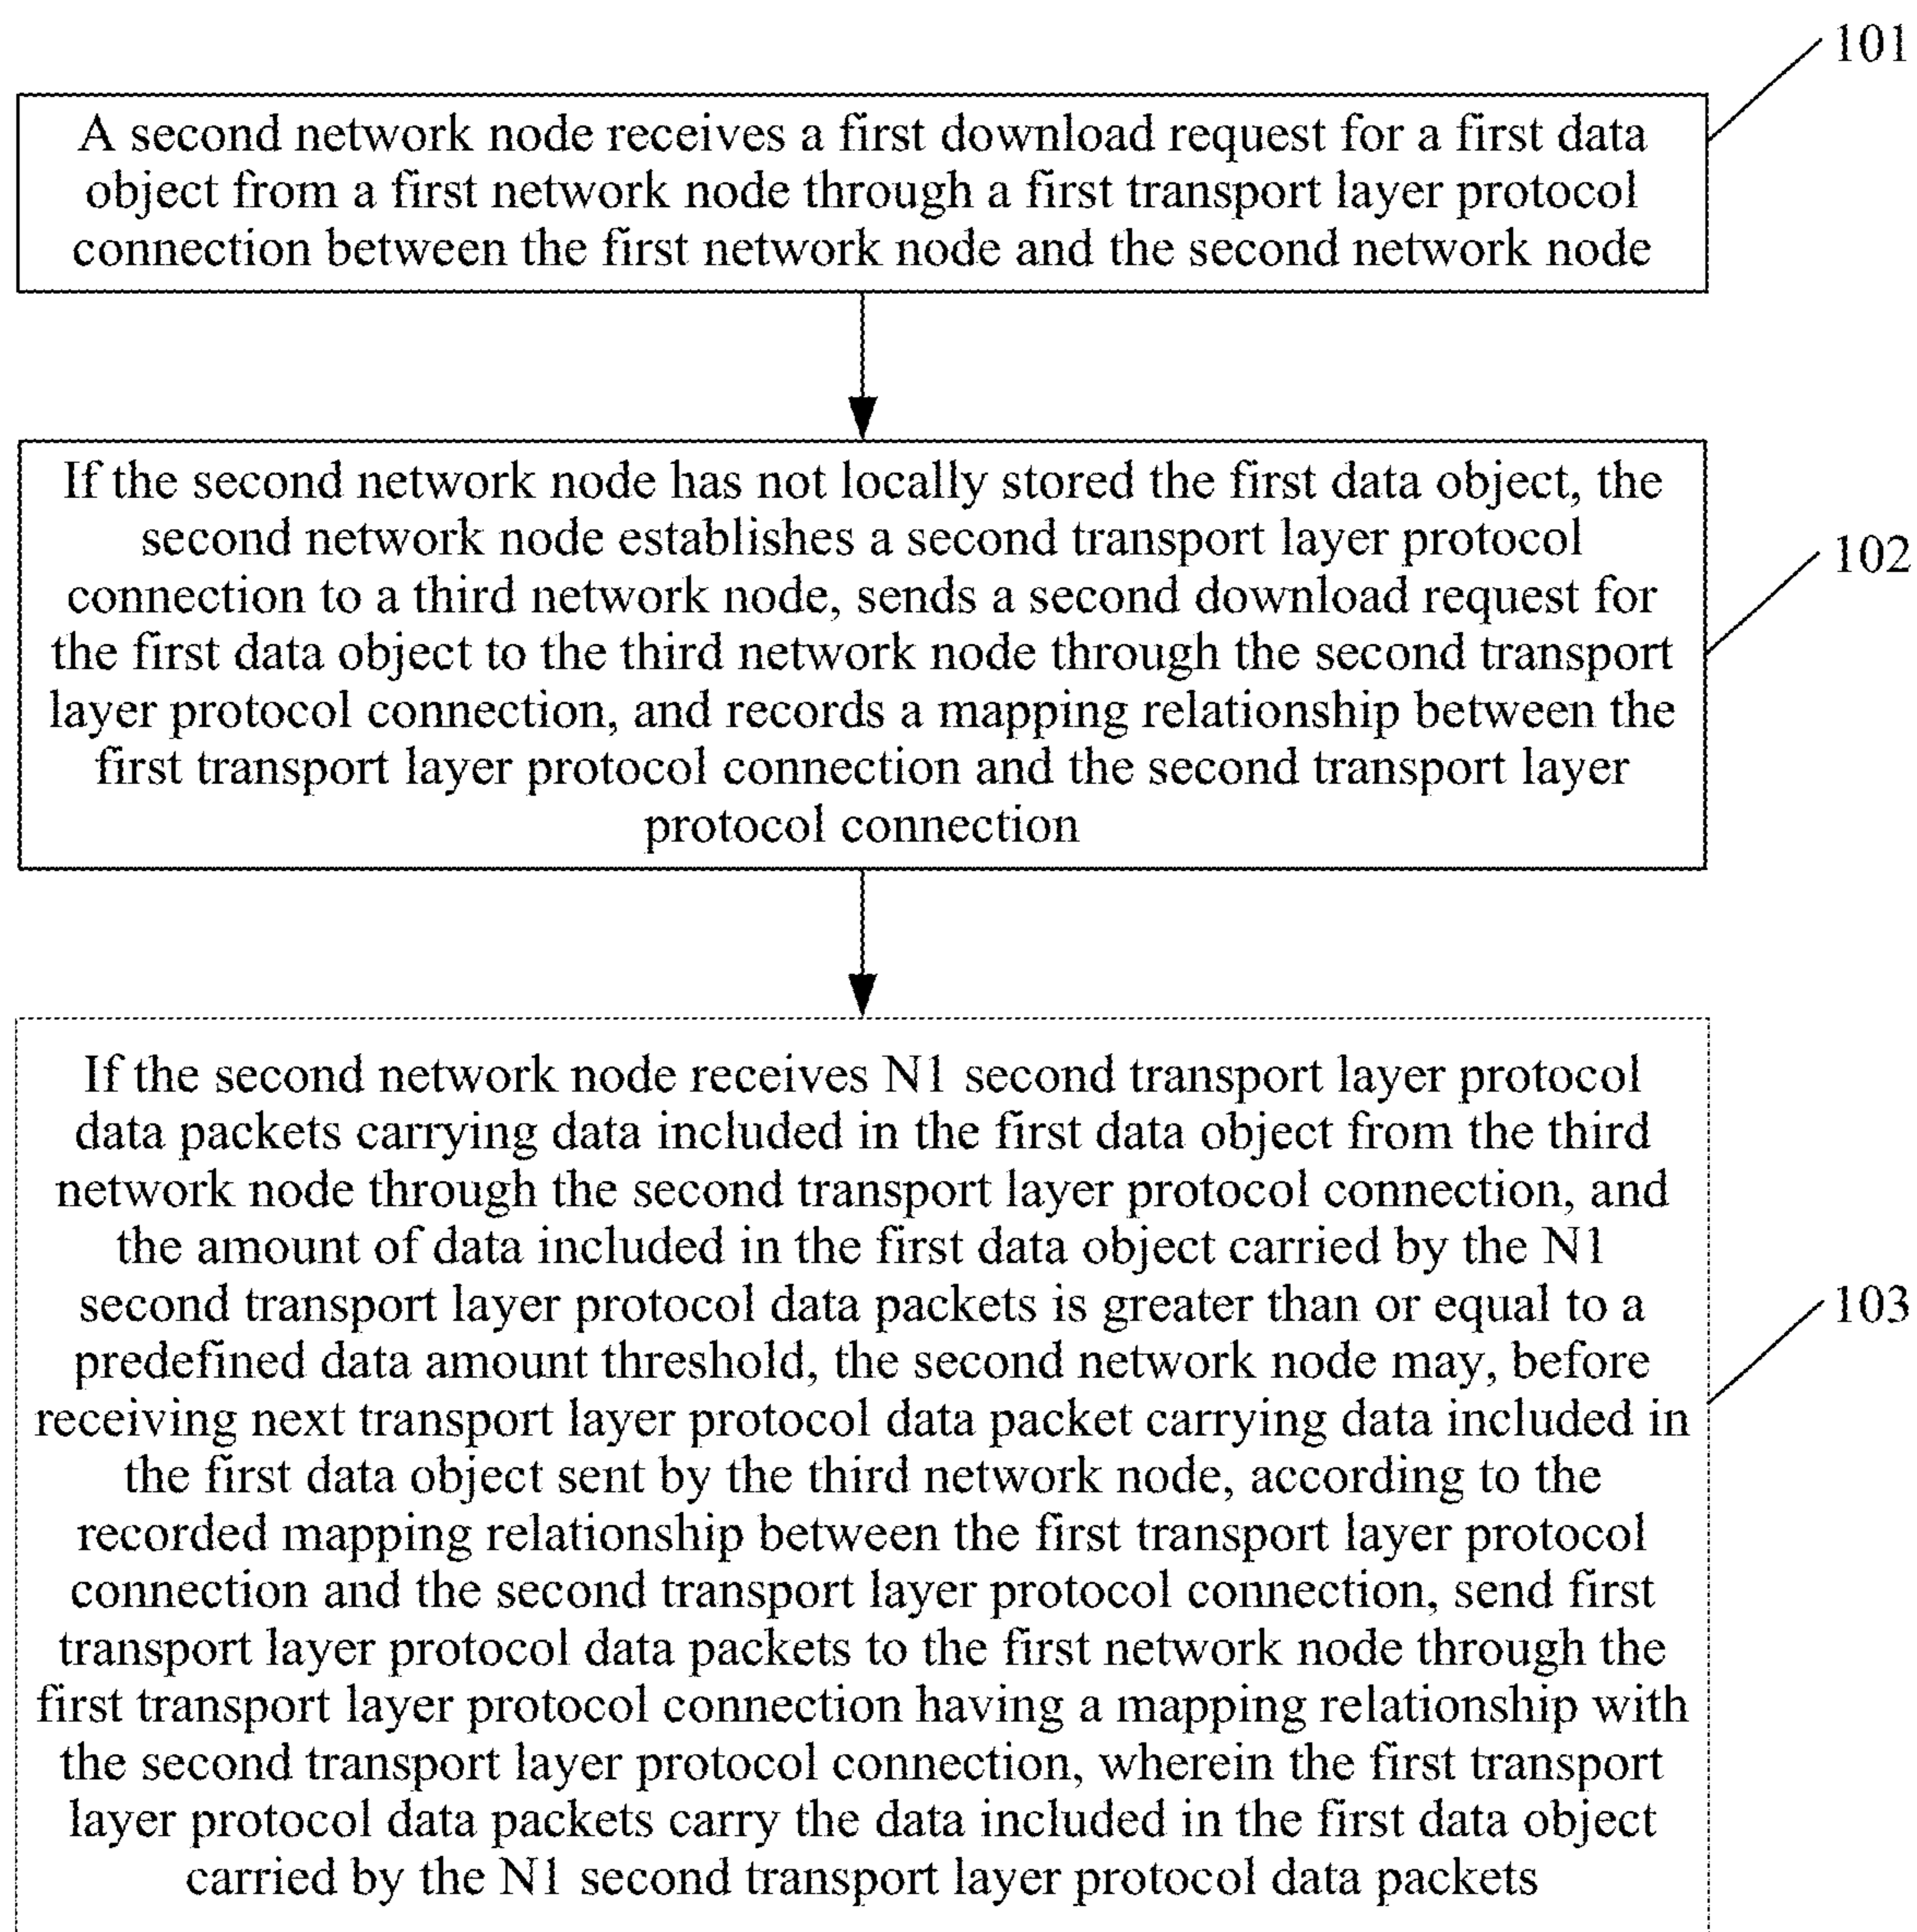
101

A second network node receives a first download request for a first data object from a first network node through a first transport layer protocol connection between the first network node and the second network node

If the second network node has not locally stored the first data object, the second network node establishes a second transport layer protocol connection to a third network node, sends a second download request for the first data object to the third network node through the second transport layer protocol connection, and records a mapping relationship between the first transport layer protocol connection and the second transport layer protocol connection

102

If the second network node receives N1 second transport layer protocol data packets carrying data included in the first data object from the third network node through the second transport layer protocol connection, and the amount of data included in the first data object carried by the N1 second transport layer protocol data packets is greater than or equal to a predefined data amount threshold, the second network node may, before receiving next transport layer protocol data packet carrying data included in the first data object sent by the third network node, according to the recorded mapping relationship between the first transport layer protocol connection and the second transport layer protocol connection, send first transport layer protocol data packets to the first network node through the first transport layer protocol connection having a mapping relationship with the second transport layer protocol connection, wherein the first transport layer protocol data packets carry the data included in the first data object carried by the N1 second transport layer protocol data packets

103